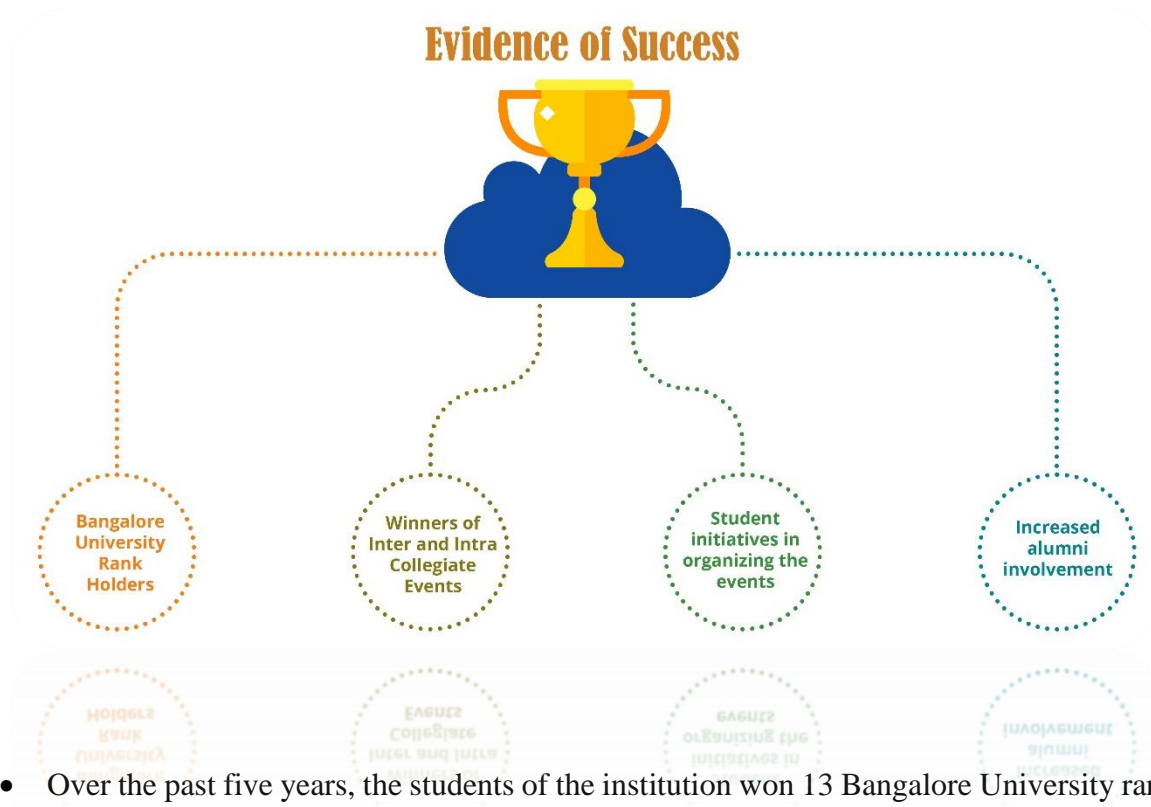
Evidence of Success

Bangalore University Rank Holders

Winners of Inter and Intra Collegiate Events

Student initiatives in organizing the events

Increased alumni involvement

• Over the past five years, the students of the institution won 13 Bangalore University ra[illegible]